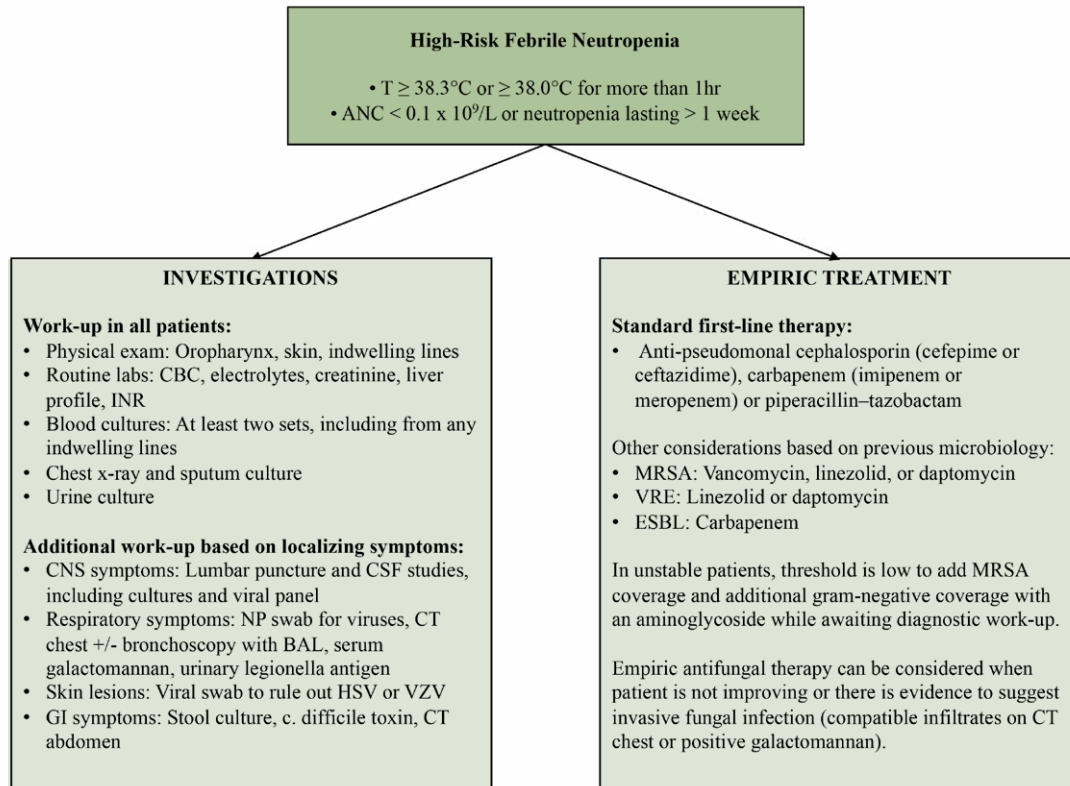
High-Risk Febrile Neutropenia

• T $\geq$ 38.3°C or $\geq$ 38.0°C for more than 1hr
• ANC < 0.1 x $10^9$/L or neutropenia lasting > 1 week

INVESTIGATIONS

Work-up in all patients:
• Physical exam: Oropharynx, skin, indwelling lines
• Routine labs: CBC, electrolytes, creatinine, liver profile, INR
• Blood cultures: At least two sets, including from any indwelling lines
• Chest x-ray and sputum culture
• Urine culture

Additional work-up based on localizing symptoms:
• CNS symptoms: Lumbar puncture and CSF studies, including cultures and viral panel
• Respiratory symptoms: NP swab for viruses, CT chest +/- bronchoscopy with BAL, serum galactomannan, urinary legionella antigen
• Skin lesions: Viral swab to rule out HSV or VZV
• GI symptoms: Stool culture, c. difficile toxin, CT abdomen

EMPIRIC TREATMENT

Standard first-line therapy:
• Anti-pseudomonal cephalosporin (cefepime or ceftazidime), carbapenem (imipenem or meropenem) or piperacillin–tazobactam

Other considerations based on previous microbiology:
• MRSA: Vancomycin, linezolid, or daptomycin
• VRE: Linezolid or daptomycin
• ESBL: Carbapenem

In unstable patients, threshold is low to add MRSA coverage and additional gram-negative coverage with an aminoglycoside while awaiting diagnostic work-up.

Empiric antifungal therapy can be considered when patient is not improving or there is evidence to suggest invasive fungal infection (compatible infiltrates on CT chest or positive galactomannan).